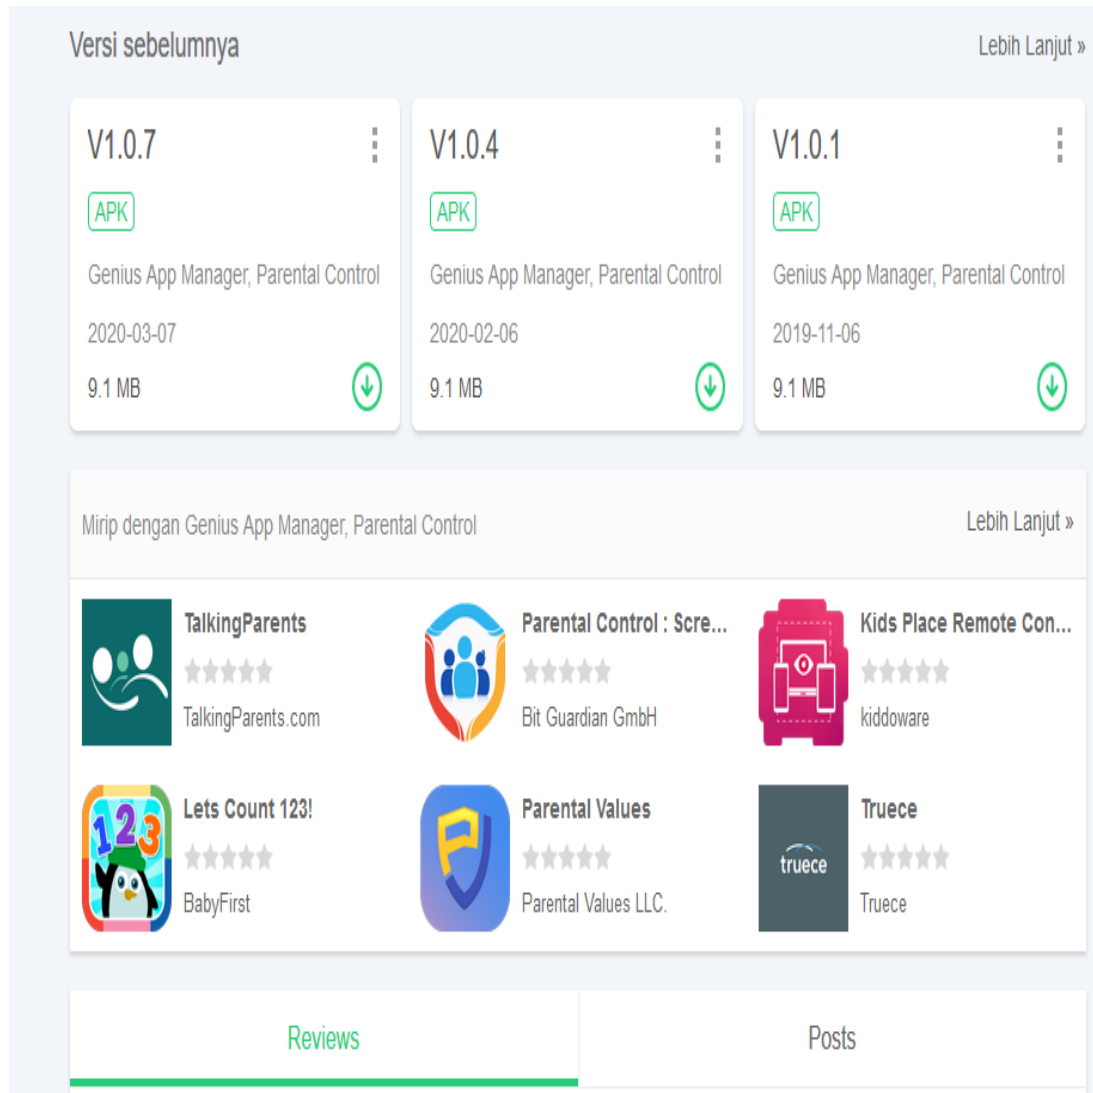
Versi sebelumnya

Lebih Lanjut »

V1.0.7
APK
Genius App Manager, Parental Control
2020-03-07
9.1 MB

V1.0.4
APK
Genius App Manager, Parental Control
2020-02-06
9.1 MB

V1.0.1
APK
Genius App Manager, Parental Control
2019-11-06
9.1 MB

Mirip dengan Genius App Manager, Parental Control

Lebih Lanjut »

TalkingParents
TalkingParents.com

Parental Control : Scre...
Bit Guardian GmbH

Kids Place Remote Con...
kiddoware

123
Lets Count 123!
BabyFirst

Parental Values
Parental Values LLC.

truece
Truece
Truece

Reviews

Posts